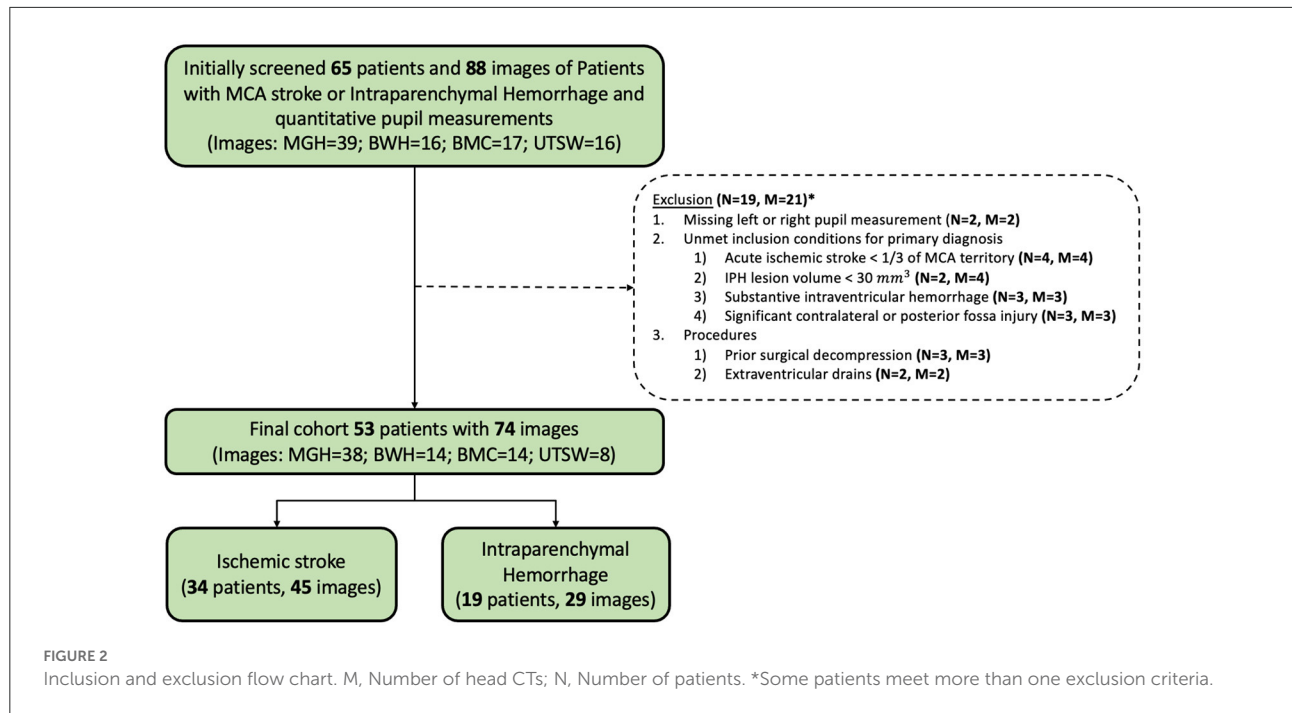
Initially screened **65** patients and **88** images of Patients with MCA stroke or Intraparenchymal Hemorrhage and quantitative pupil measurements (Images: MGH=39; BWH=16; BMC=17; UTSW=16)

Exclusion (N=19, M=21)*
1. Missing left or right pupil measurement (N=2, M=2)
2. Unmet inclusion conditions for primary diagnosis
1) Acute ischemic stroke < 1/3 of MCA territory (N=4, M=4)
2) IPH lesion volume < 30 $mm^3$ (N=2, M=4)
3) Substantive intraventricular hemorrhage (N=3, M=3)
4) Significant contralateral or posterior fossa injury (N=3, M=3)
3. Procedures
1) Prior surgical decompression (N=3, M=3)
2) Extraventricular drains (N=2, M=2)

Final cohort **53** patients with **74** images (Images: MGH=38; BWH=14; BMC=14; UTSW=8)

Ischemic stroke (**34** patients, **45** images)

Intraparenchymal Hemorrhage (**19** patients, **29** images)

FIGURE 2
Inclusion and exclusion flow chart. M, Number of head CTs; N, Number of patients. *Some patients meet more than one exclusion criteria.